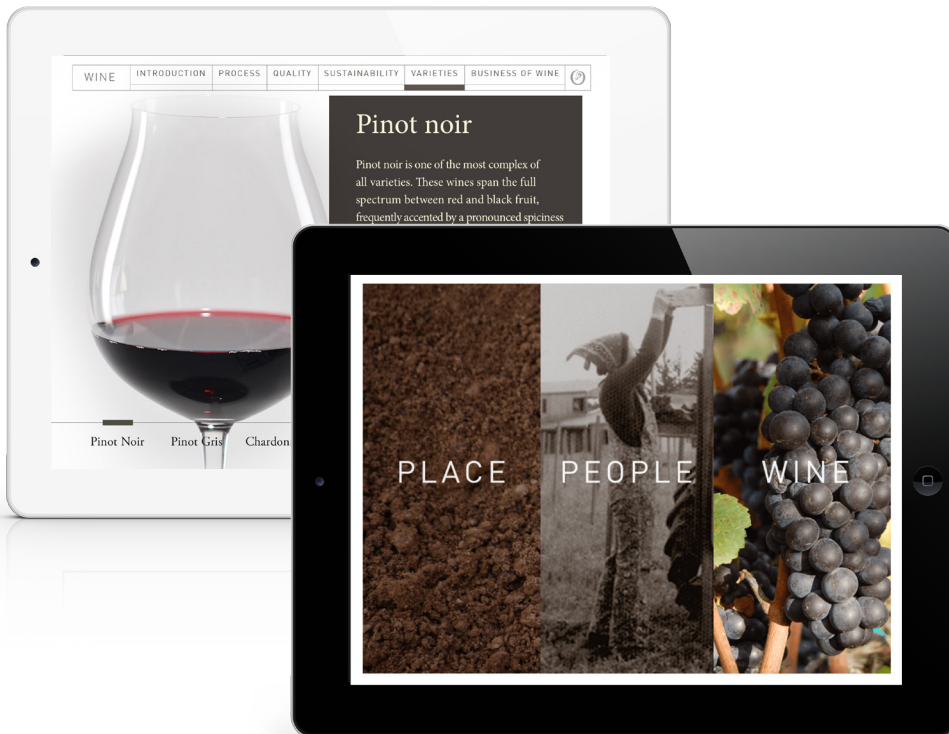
WINE | INTRODUCTION | PROCESS | QUALITY | SUSTAINABILITY | VARIETIES | BUSINESS OF WINE

Pinot noir

Pinot noir is one of the most complex of all varieties. These wines span the full spectrum between red and black fruit, frequently accented by a pronounced spiciness

Pinot Noir Pinot Gris Chardon

PLACE PEOPLE WINE